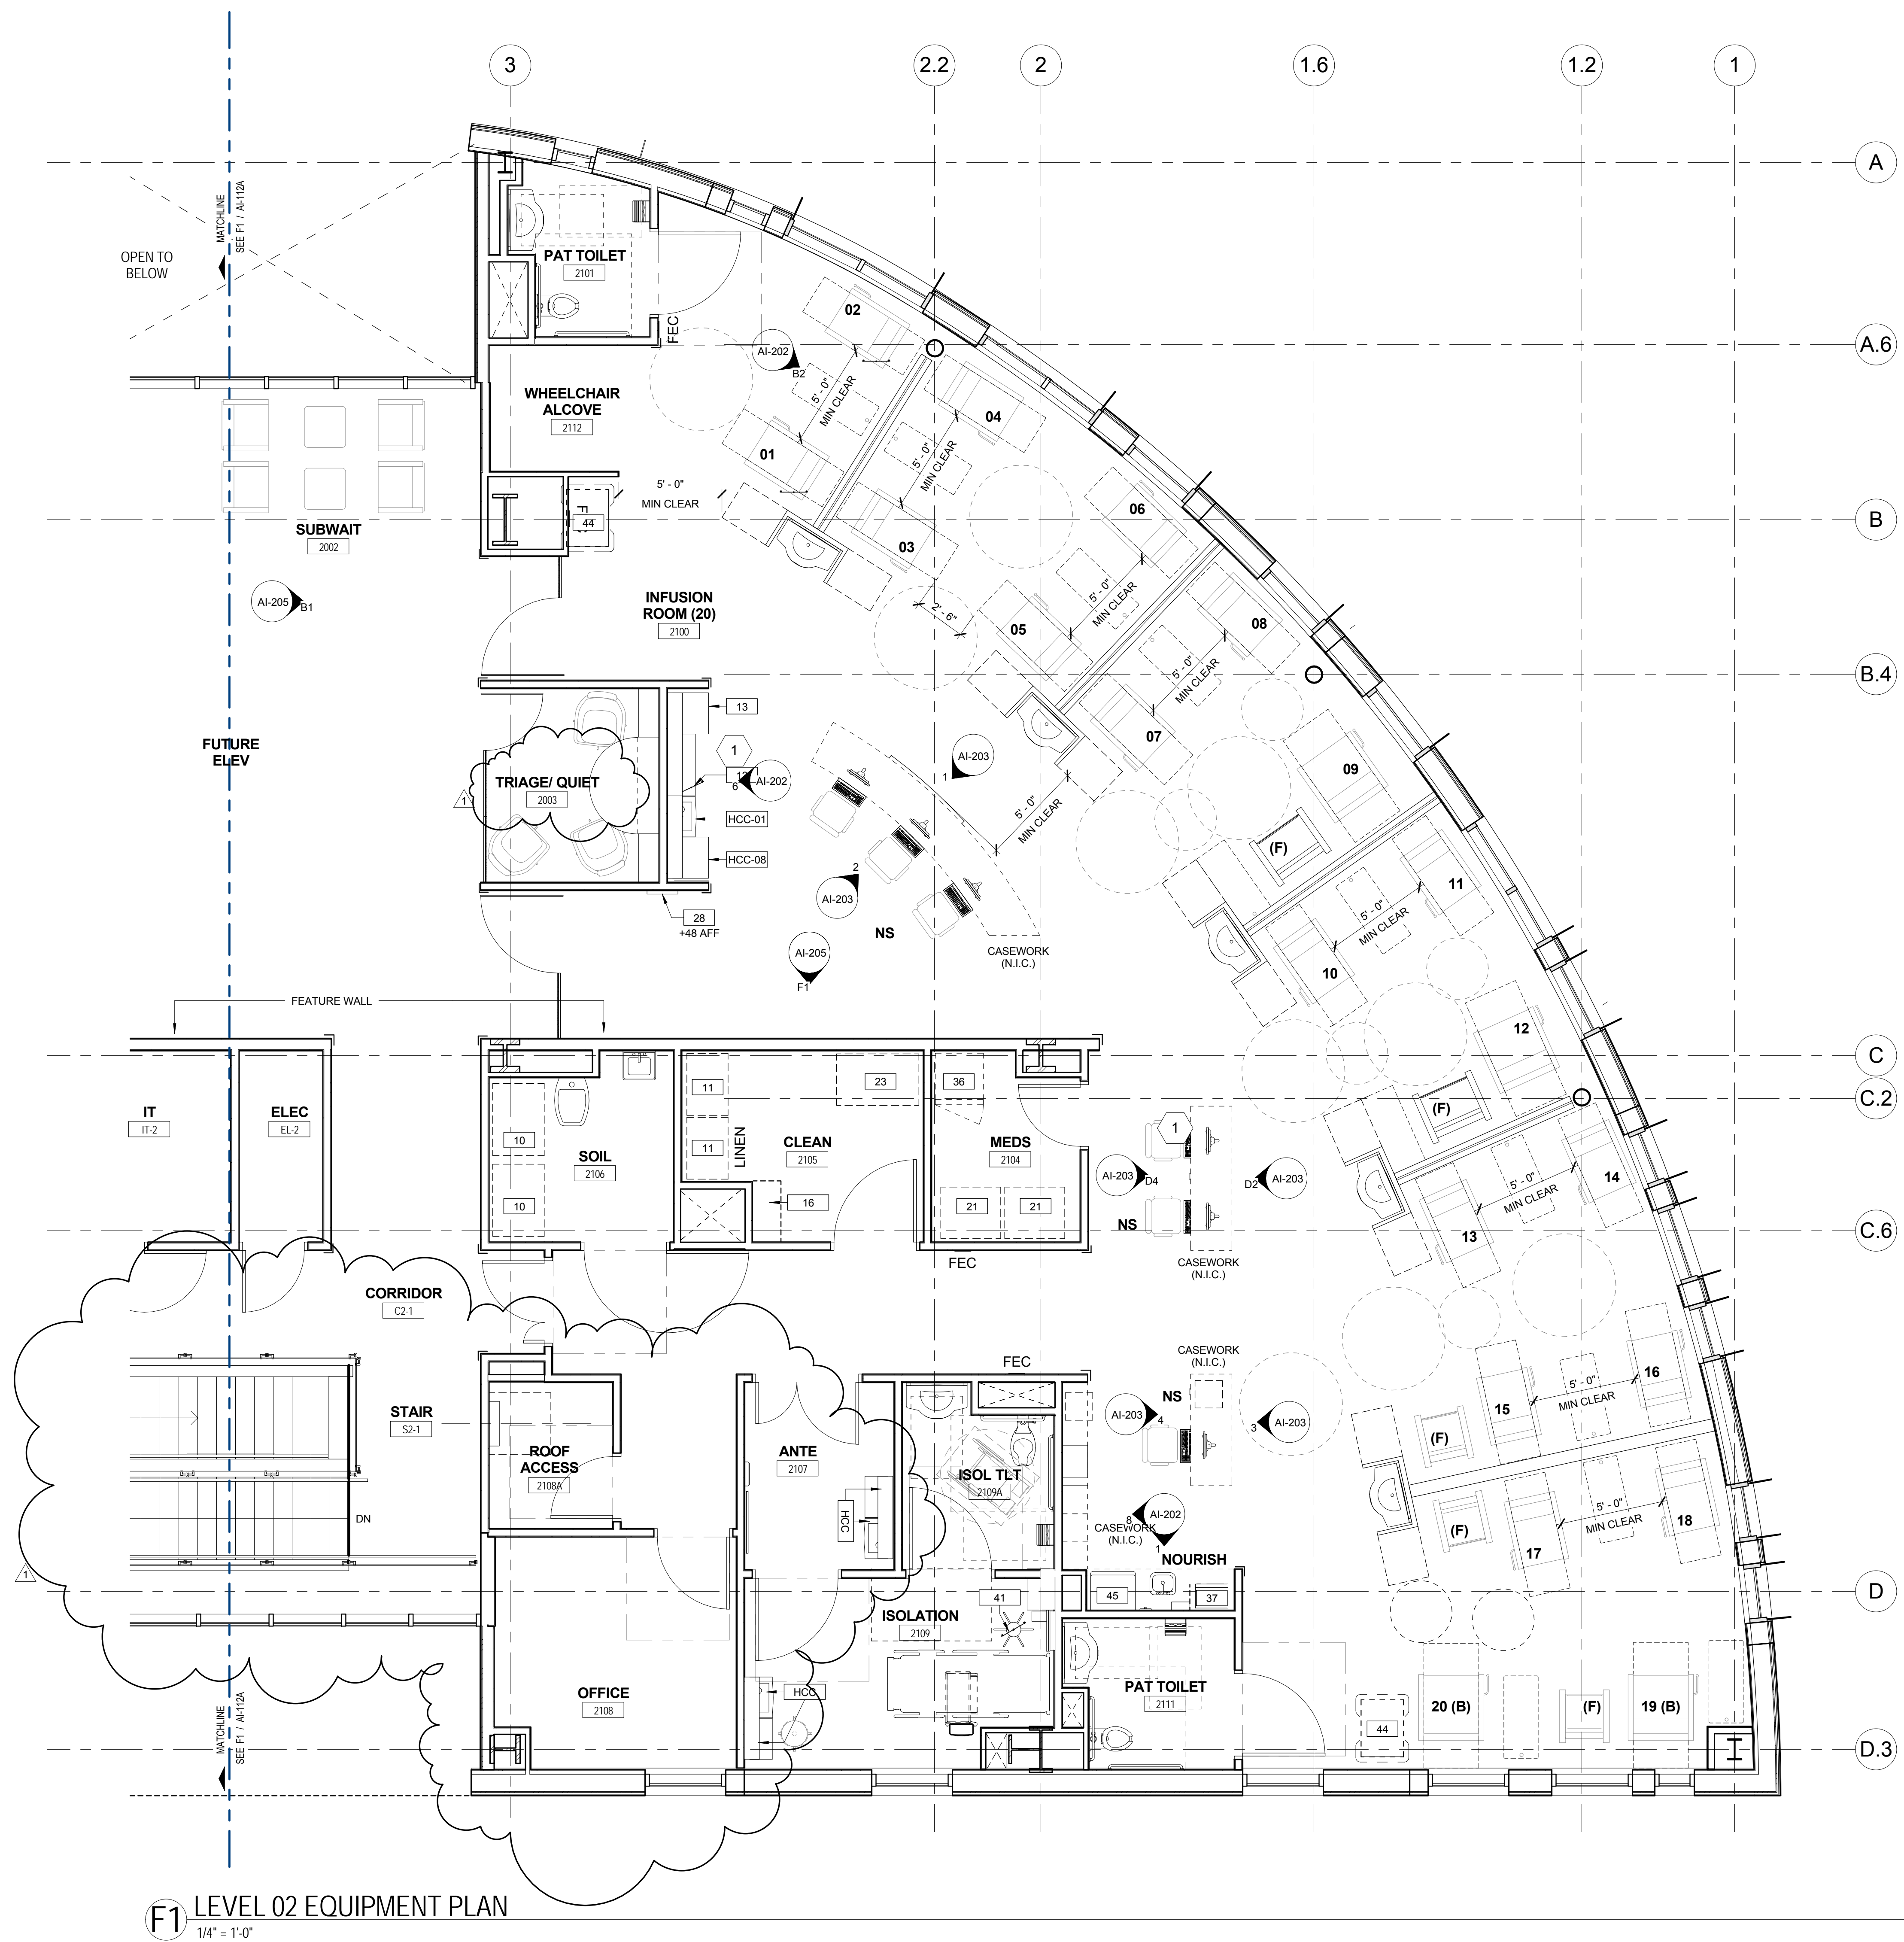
3
2.2
2
1.6
1.2
1
A
A.6
B
B.4
C
C.2
C.6
D
D.3

MATCHLINE SEE F1 / AI-112A

OPEN TO BELOW

PAT TOILET
2101

FEC

AI-202
B2

02

5' - 0" MIN CLEAR

WHEELCHAIR ALCOVE
2112

04

01

5' - 0" MIN CLEAR

5' - 0" MIN CLEAR

06

F
44

03

SUBWAIT
2002

AI-205
B1

INFUSION ROOM (20)
2100

2' - 6"

05

5' - 0" MIN CLEAR

08

5' - 0" MIN CLEAR

13

1

FUTURE ELEV

TRIAGE/ QUIET
2003

12

6

AI-202

AI-203
1

07

09

5' - 0" MIN CLEAR

HCC-01

HCC-08

2

AI-203

(F)

11

5' - 0" MIN CLEAR

28
+48 AFF

NS

CASEWORK (N.I.C.)

AI-205
F1

10

FEATURE WALL

12

IT
IT-2

ELEC
EL-2

11

23

36

(F)

11

LINEN

CLEAN
2105

MEDS
2104

1

10

SOIL
2106

AI-203
D4

D2
AI-203

14

5' - 0" MIN CLEAR

10

16

21

21

NS

13

FEC

CASEWORK (N.I.C.)

CORRIDOR
C2-1

STAIR
S2-1

FEC

CASEWORK (N.I.C.)

NS

AI-203
4

3
AI-203

16

5' - 0" MIN CLEAR

15

(F)

ROOF ACCESS
2108A

ANTE
2107

ISOL TLT
2109A

HCC

DN

8
AI-202
1

CASEWORK (N.I.C.)

NOURISH

(F)

5' - 0" MIN CLEAR

18

17

1

45

37

41

ISOLATION
2109

OFFICE
2108

HCC

PAT TOILET
2111

44

20 (B)

(F)

19 (B)

MATCHLINE SEE F1 / AI-112A

F1 LEVEL 02 EQUIPMENT PLAN
1/4" = 1'-0"